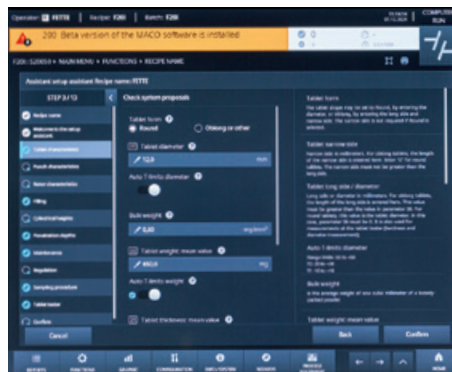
Operator: FETTE | Recipe: F200 | Batch: F200

COMPUTE RUN

200 Beta version of the MACO software is installed

0

0

F200 | S20659 > MAIN MENU > FUNCTIONS > RECIPE NAME

Assistant setup assistant Recipe name: FETTE

STEP 3/13

Recipe name

Welcome to the setup assistant

Tablet characteristics

Punch characteristics

Rotor characteristics

Filling

Cylindrical heights

Penetration depths

Maintenance

Regulation

Sampling procedure

Tablet tester

Confirm

Check system proposals

Tablet form

Round

Oblong or other

Tablet diameter

12,0

mm

Auto T-limits diameter

Bulk weight

0,60

kg/dm³

Tablet weight: mean value

450,0

mg

Auto T-limits weight

Tablet thickness: mean value

Tablet form

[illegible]

Tablet narrow side

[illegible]

Tablet long side / diameter

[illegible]

Auto T-limits diameter

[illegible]

Bulk weight

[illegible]

Tablet weight: mean value

Cancel

Back

Confirm

REPORTS

FUNCTIONS

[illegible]

CONFIGURATION

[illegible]

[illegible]

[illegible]

HOME